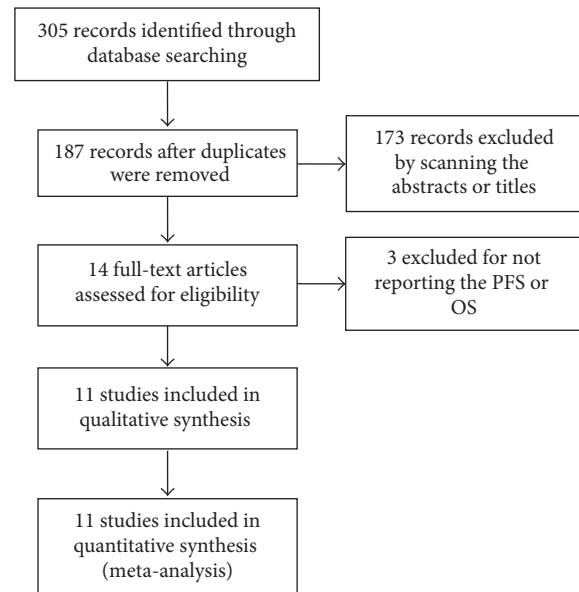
305 records identified through database searching

187 records after duplicates were removed

173 records excluded by scanning the abstracts or titles

14 full-text articles assessed for eligibility

3 excluded for not reporting the PFS or OS

11 studies included in qualitative synthesis

11 studies included in quantitative synthesis (meta-analysis)